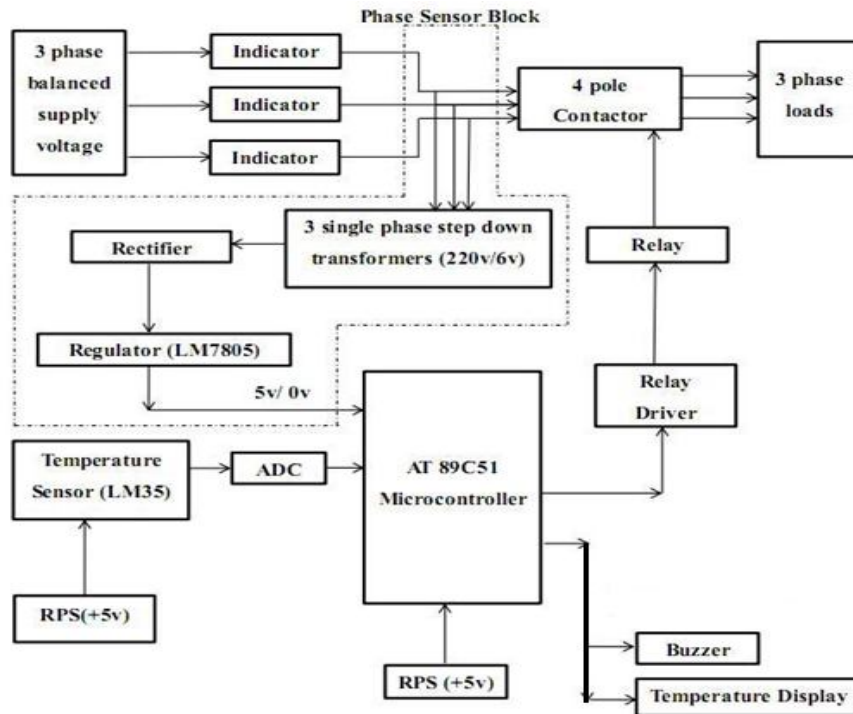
Phase Sensor Block

3 phase balanced supply voltage

Indicator

Indicator

Indicator

4 pole Contactor

3 phase loads

3 single phase step down transformers (220v/6v)

Rectifier

Relay

Regulator (LM7805)

5v/ 0v

Relay Driver

Temperature Sensor (LM35)

ADC

AT 89C51 Microcontroller

RPS(+5v)

RPS (+5v)

Buzzer

Temperature Display